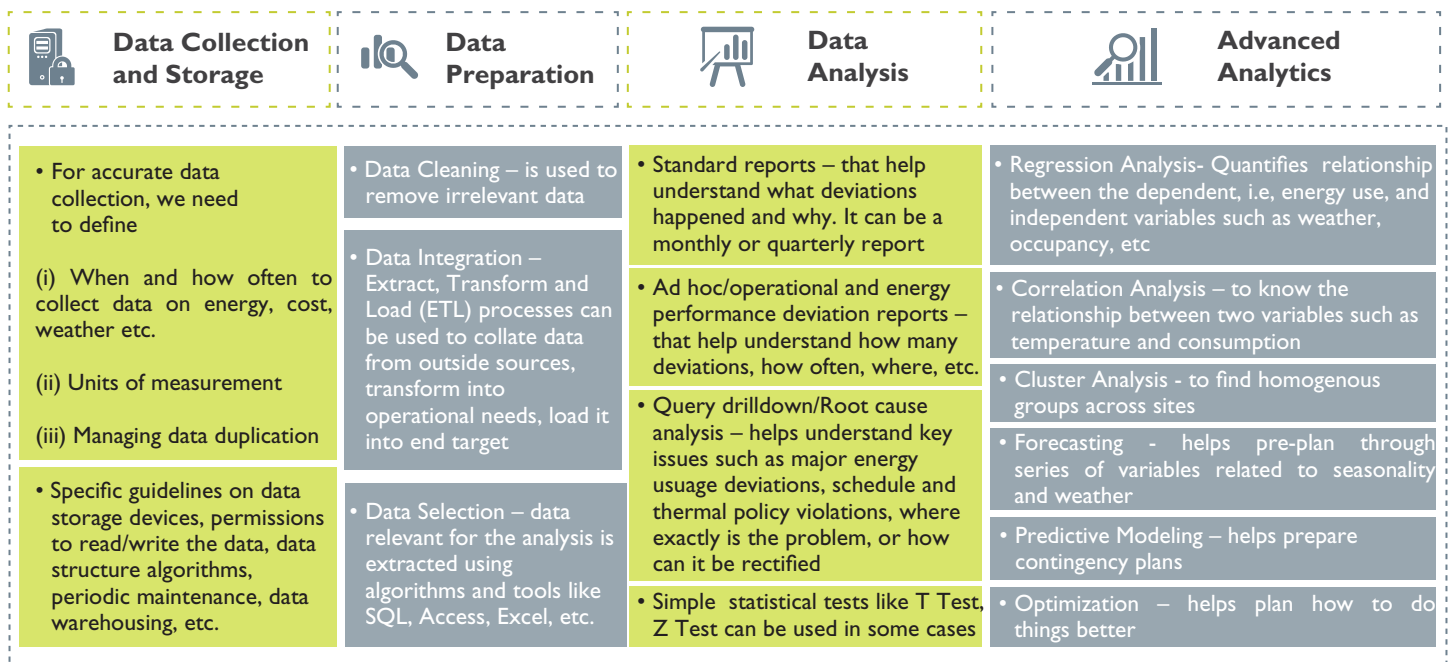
Data Collection and Storage

Data Preparation

Data Analysis

Advanced Analytics

• For accurate data collection, we need to define

(i) When and how often to collect data on energy, cost, weather etc.

(ii) Units of measurement

(iii) Managing data duplication

• Specific guidelines on data storage devices, permissions to read/write the data, data structure algorithms, periodic maintenance, data warehousing, etc.

• Data Cleaning – is used to remove irrelevant data

• Data Integration – Extract, Transform and Load (ETL) processes can be used to collate data from outside sources, transform into operational needs, load it into end target

• Data Selection – data relevant for the analysis is extracted using algorithms and tools like SQL, Access, Excel, etc.

• Standard reports – that help understand what deviations happened and why. It can be a monthly or quarterly report

• Ad hoc/operational and energy performance deviation reports – that help understand how many deviations, how often, where, etc.

• Query drilldown/Root cause analysis – helps understand key issues such as major energy usuage deviations, schedule and thermal policy violations, where exactly is the problem, or how can it be rectified

• Simple statistical tests like T Test, Z Test can be used in some cases

• Regression Analysis- Quantifies relationship between the dependent, i.e, energy use, and independent variables such as weather, occupancy, etc

• Correlation Analysis – to know the relationship between two variables such as temperature and consumption

• Cluster Analysis - to find homogenous groups across sites

• Forecasting - helps pre-plan through series of variables related to seasonality and weather

• Predictive Modeling – helps prepare contingency plans

• Optimization – helps plan how to do things better